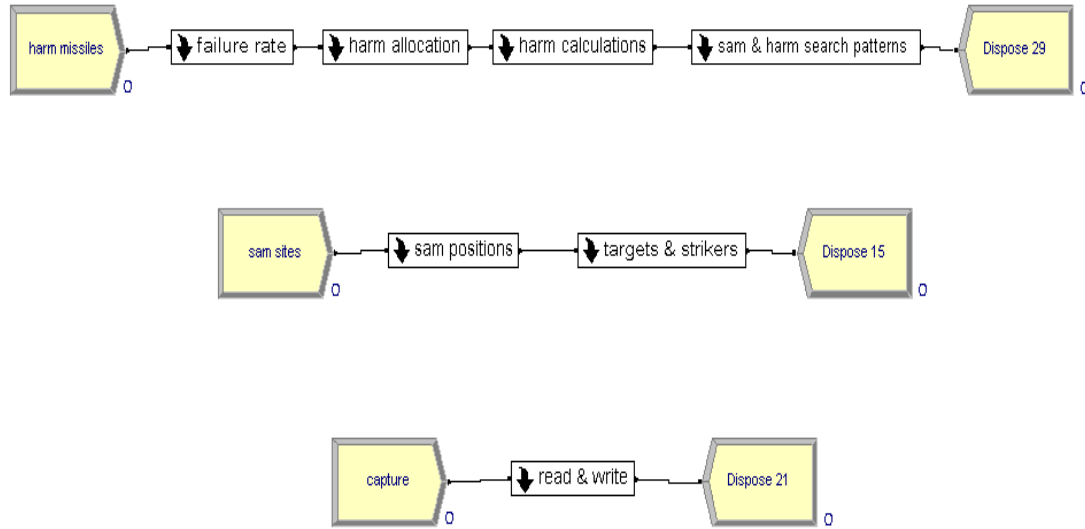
harm missiles
0

failure rate

harm allocation

harm calculations

sam & harm search patterns

Dispose 29
0

sam sites
0

sam positions

targets & strikers

Dispose 15
0

capture
0

read & write

Dispose 21
0